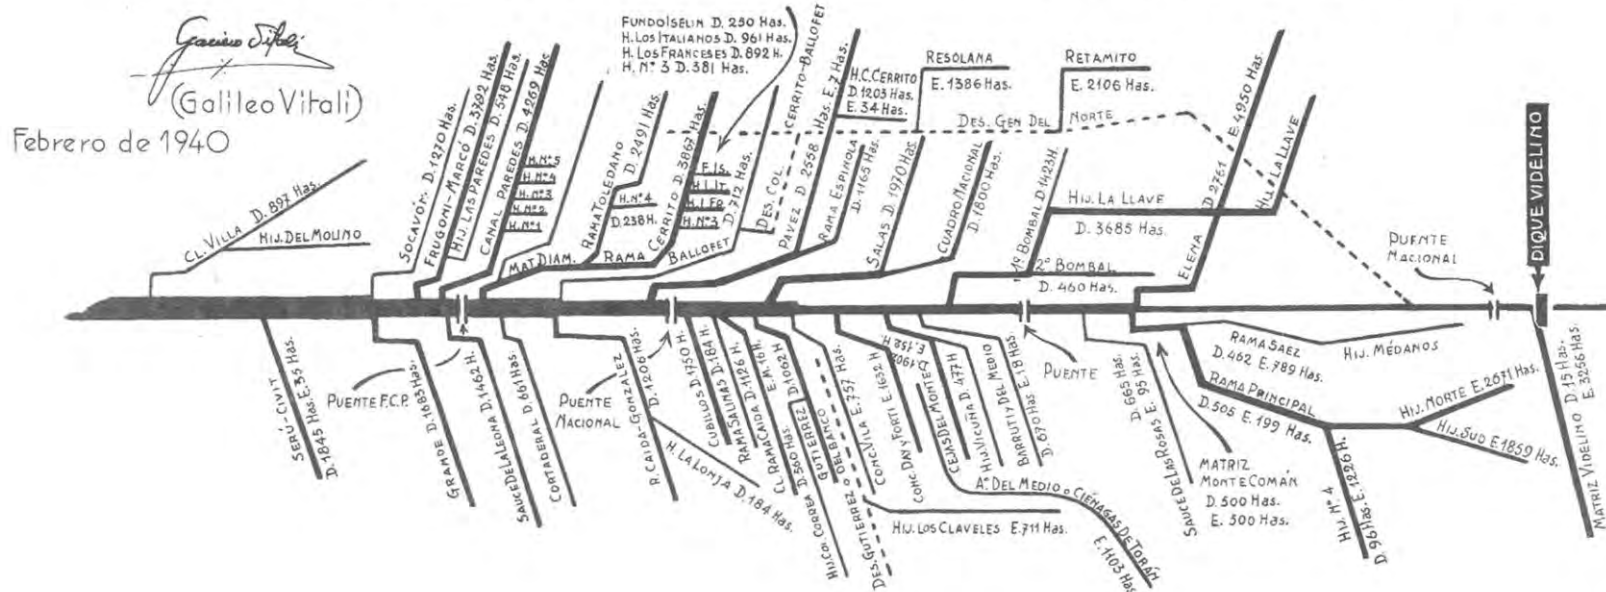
Galileo Vitali

(Galileo Vitali)

Febrero de 1940

FUNDO ISELIN D. 250 Has.
H. LOS ITALIANOS D. 961 Has.
H. LOS FRANCESES D. 892 H.
H. Nº 3 D. 381 Has.

RESOLANA
E. 1386 Has.

RETAMITO
E. 2106 Has.

H. C. CERRITO
D. 1203 Has.
E. 34 Has.

DES. GEN. DEL NORTE

DIQUE VIDELINO

CL. VILLA D. 897 Has.
HIJ. DEL MOLINO

SOCAVÓN D. 1270 Has.
FRUGONI - MARCÓ D. 3792 Has.
HIJ. LAS PAREDES D. 548 Has.
CANAL PAREDES D. 4269 Has.
H. Nº 5
H. Nº 4
H. Nº 3
H. Nº 2
H. Nº 1
MAT. DIAM.
RAMA TOLEDANO
D. 2491 Has.
H. Nº 4
D. 238 H.
RAMA
CERRITO D. 3067 Has.
F. IS.
H. I. T.
H. I. FR.
H. Nº 3
D. 712 Has.
BALLOFET
CERRITO - BALLOFET
DES. COL.
PAVEZ D. 2558 Has. E. 7 Has.
RAMA ESPINOLA
D. 1165 Has.
SALAS D. 1970 Has.
CUADRO NACIONAL
D. 1800 Has.
1ª BOMBAL D. 1423 H.
HIJ. LA LLAVE
D. 3685 Has.
2º BOMBAL
D. 460 Has.
ELENA D. 2761 E. 4950 Has.
HIJ. LA LLAVE
PUENTE NACIONAL

SERÚ - CIVIT D. 1845 Has. E. 35 Has.
PUENTE F.C.P.
GRANDE D. 1683 Has.
D. 1462 H.
SAUCE DE LA LEONA D. 661 Has.
CORTADERAL
PUENTE NACIONAL
R. CAIDA - GONZALEZ D. 1208 H.
D. 1750 H.
H. LA LONJA D. 184 Has.
CUBILLOS D. 184 H.
RAMA SALINAS D. 1126 H.
RAMA CAIDA E. M. 16 H.
CL. RAMACAIDA D. 1062 H.
HIJ. CN. CORREA D. 560 Has.
GUTIERREZ
GUTIERREZ O DEL BANCO
DES. GUTIERREZ O DEL BANCO
CONC. VILA E. 757 Has.
CONC. VILA E. 1632 H.
H. 138 E.
906 H.
CONC. DAY FORTI
CEJAS DEL MONTE D. 477 H.
HIJ. VICUÑA DEL MEDIO
BARRUTTI DEL MEDIO D. 670 Has. E. 18 Has.
Aº DEL MEDIO O CIÉNAGAS DE TORÁH
E. 1103 Has.
HIJ. LOS CLAVELES E. 711 Has.
PUENTE
SAUCE DE LAS ROSAS D. 665 Has. E. 95 Has.
MATRIZ MONTE COMÁN
D. 500 Has.
E. 500 Has.
RAMA SAEZ
D. 462 E. 789 Has.
HIJ. MÉDANOS
RAMA PRINCIPAL
D. 505 E. 199 Has.
HIJ. Nº 4
D. 96 Has. E. 1226 H.
HIJ. NORTE E. 2671 Has.
HIJ. SUD E. 1859 Has.
MATRIZ VIDELINO D. 15 Has. E. 3256 Has.